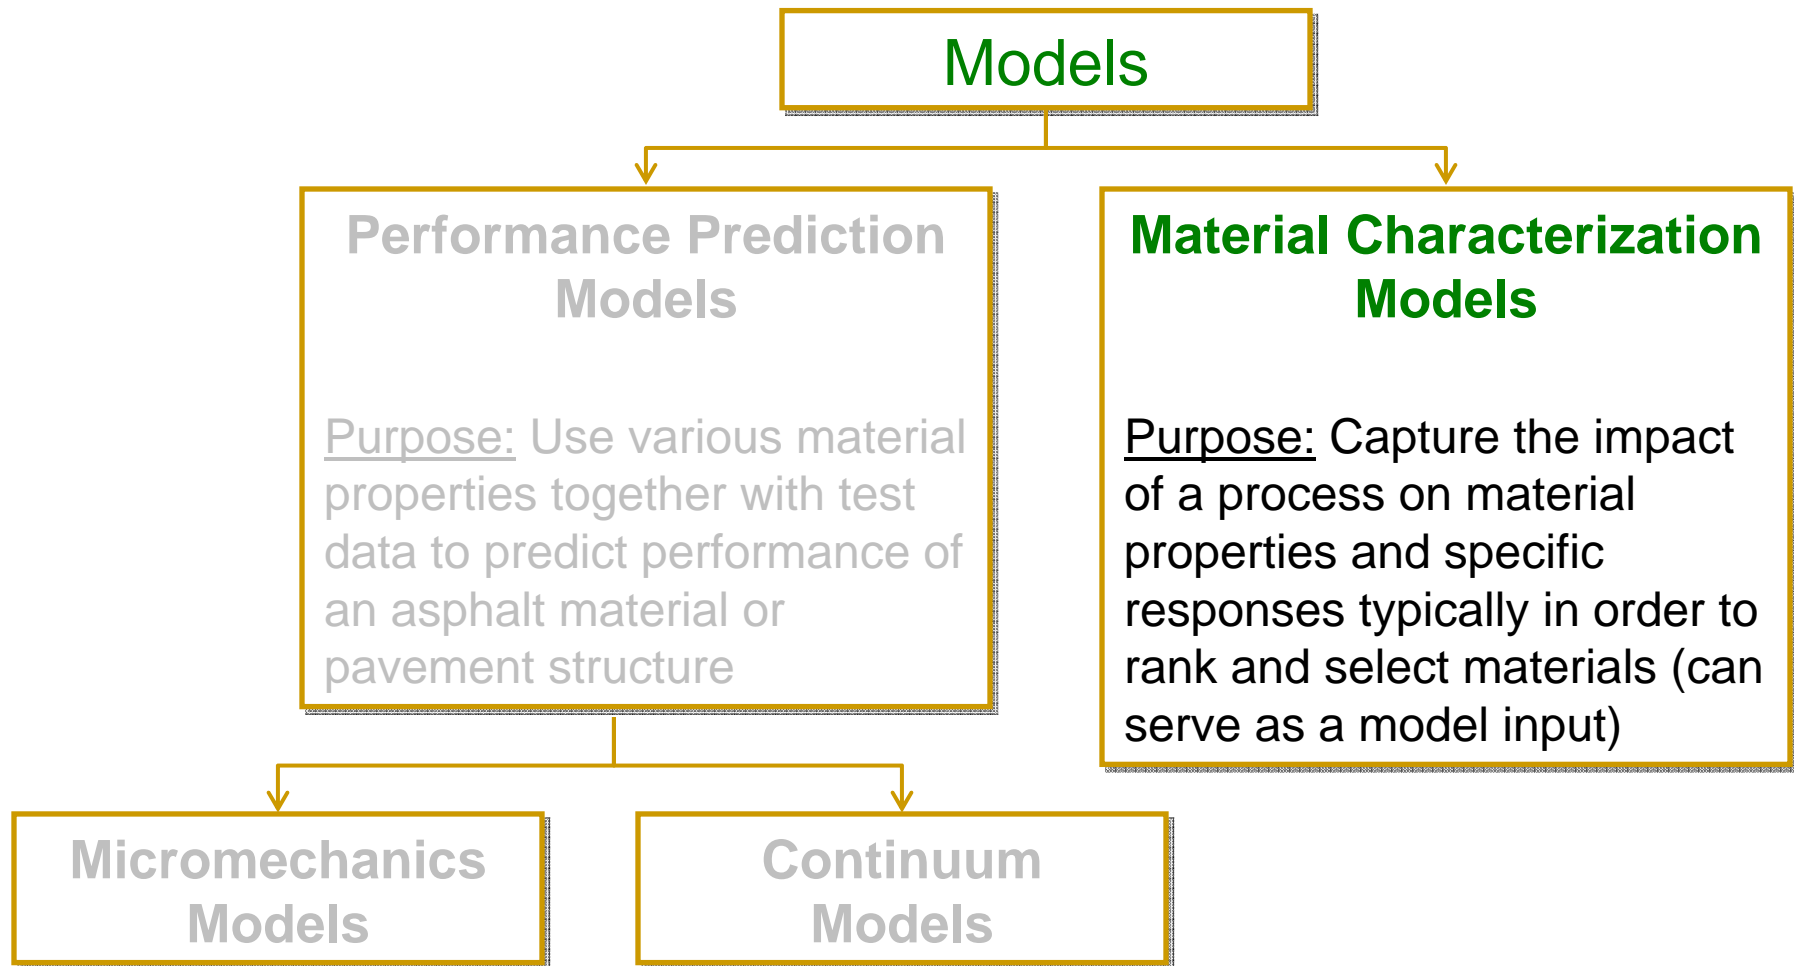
Models

Performance Prediction Models

Purpose: Use various material properties together with test data to predict performance of an asphalt material or pavement structure

Material Characterization Models

Purpose: Capture the impact of a process on material properties and specific responses typically in order to rank and select materials (can serve as a model input)

Micromechanics Models

Continuum Models